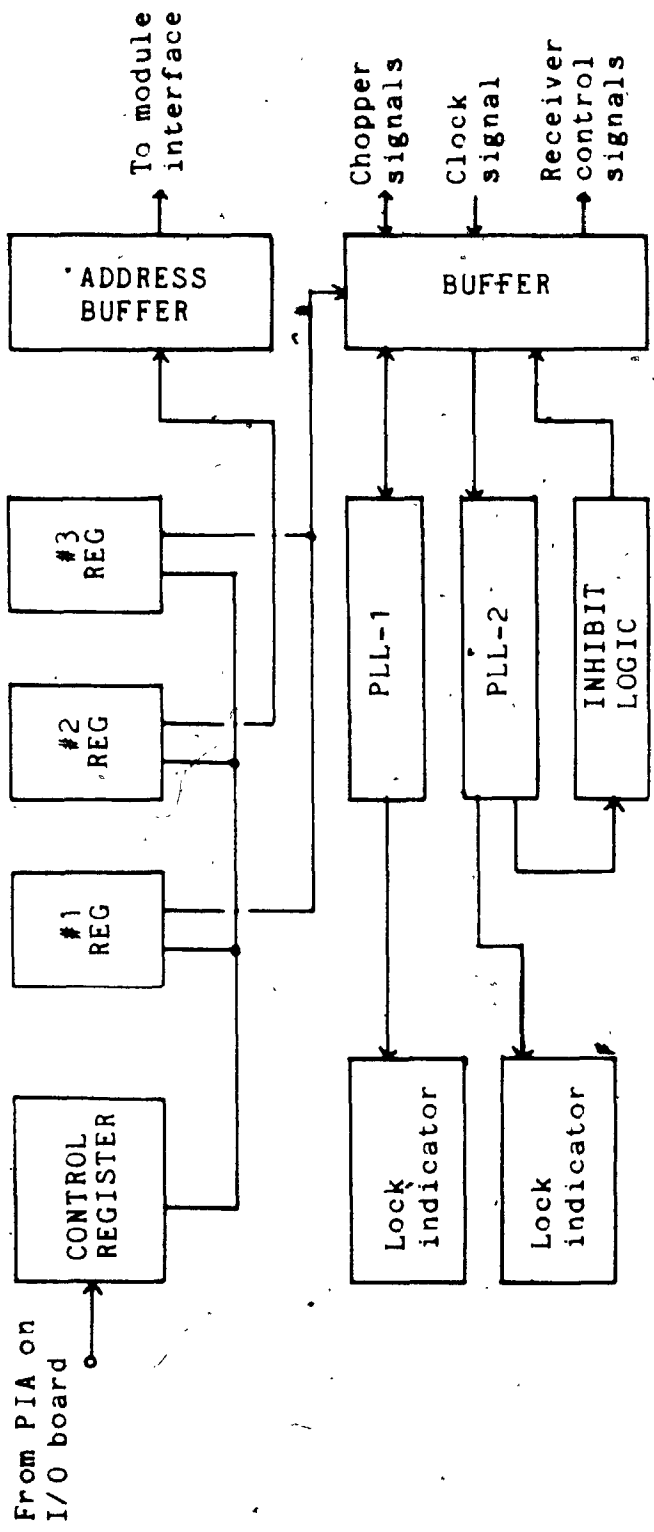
To module interface

Chopper signals

Clock signal

Receiver control signals

ADDRESS BUFFER

BUFFER

#3 REG

#2 REG

#1 REG

CONTROL REGISTER

PLL-1

PLL-2

INHIBIT LOGIC

Lock indicator

Lock indicator

From PIA on I/O board